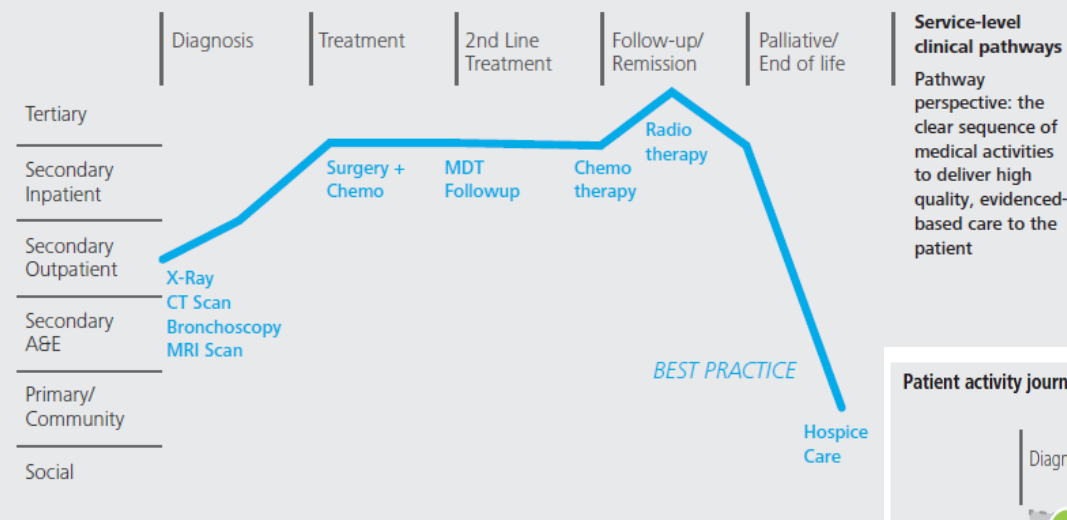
Diagnosis | Treatment | 2nd Line Treatment | Follow-up/ Remission | Palliative/ End of life

Service-level clinical pathways

Pathway perspective: the clear sequence of medical activities to deliver high quality, evidenced-based care to the patient

Tertiary
Secondary Inpatient
Secondary Outpatient
Secondary A&E
Primary/ Community
Social

X-Ray
CT Scan
Bronchoscopy
MRI Scan

Surgery + Chemo

MDT Followup

Chemo therapy

Radio therapy

BEST PRACTICE

Hospice Care

Patient activity journ

Diagn